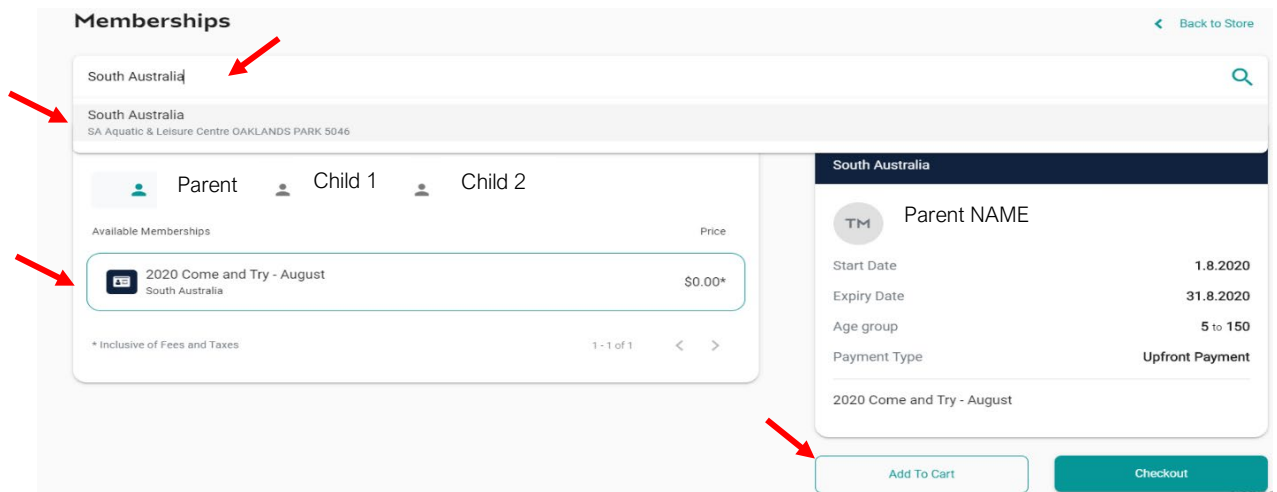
Memberships

Back to Store

South Australia

South Australia
SA Aquatic & Leisure Centre OAKLANDS PARK 5046

Parent Child 1 Child 2

Available Memberships Price

2020 Come and Try - August
South Australia
$0.00*

* Inclusive of Fees and Taxes

1 - 1 of 1

South Australia

TM Parent NAME

| | |
|---|---|
| Start Date | 1.8.2020 |
| Expiry Date | 31.8.2020 |
| Age group | 5 to 150 |
| Payment Type | Upfront Payment |

2020 Come and Try - August

Add To Cart

Checkout